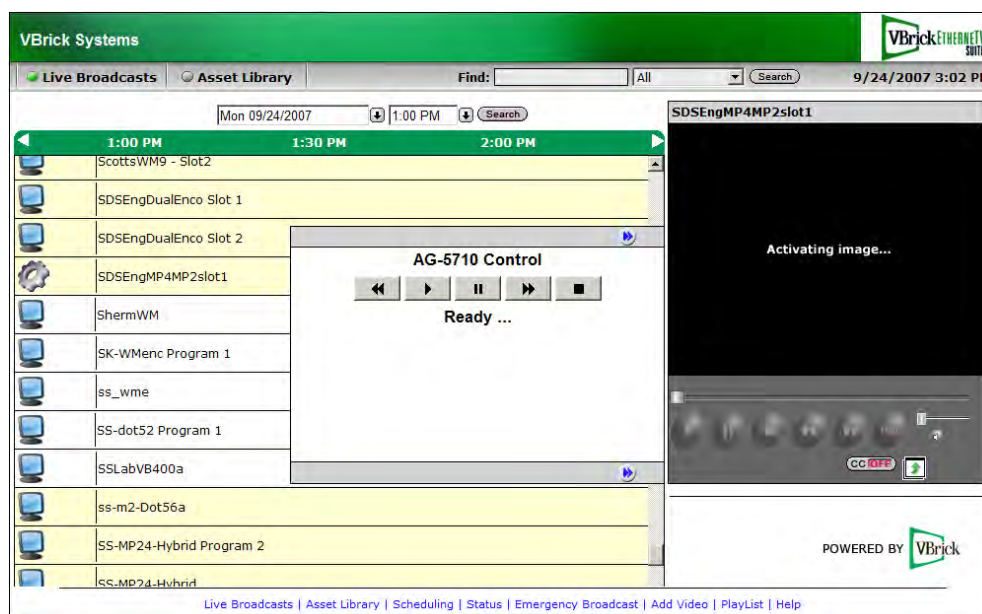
VBrick Systems

VBrick ETHERNETV SUIT

Live Broadcasts Asset Library Find: All Search 9/24/2007 3:02 P

Mon 09/24/2007 1:00 PM Search

1:00 PM 1:30 PM 2:00 PM

ScottsWM9 - Slot2
SDSEngDualEnco Slot 1
SDSEngDualEnco Slot 2
SDSEngMP4MP2slot1
ShermWM
SK-WMenc Program 1
ss_wme
SS-dot52 Program 1
SSLabVB400a
ss-m2-Dot56a
SS-MP24-Hybrid Program 2
SS-MP24-Hybrid

AG-5710 Control

Ready ...

SDSEngMP4MP2slot1

Activating image...

CC OFF

POWERED BY VBrick

Live Broadcasts | Asset Library | Scheduling | Status | Emergency Broadcast | Add Video | PlayList | Help